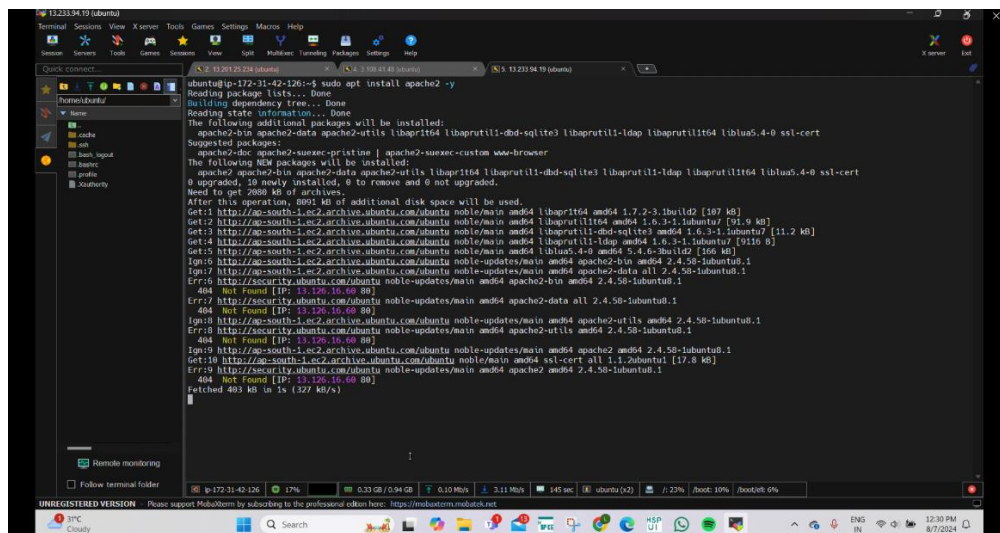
13.233.94.19 (ubuntu)
Terminal Sessions View X server Tools Games Settings Macros Help
Session Servers Tools Games Sessions View Split MultiExec Tunneling Packages Settings Help
X server Exit
Quick connect...
2. 13.201.25.234 (ubuntu) 4. 3.108.41.40 (ubuntu) 5. 13.233.94.19 (ubuntu)
/home/ubuntu/
Name
..
.cache
.ssh
.bash_logout
.bashrc
.profile
.Xauthority

ubuntu@ip-172-31-42-126:~$ sudo apt install apache2 -y
Reading package lists... Done
Building dependency tree... Done
Reading state information... Done
The following additional packages will be installed:
  apache2-bin apache2-data apache2-utils libapr1t64 libaprutil1-dbd-sqlite3 libaprutil1-ldap libaprutil1t64 liblua5.4-0 ssl-cert
Suggested packages:
  apache2-doc apache2-suexec-pristine | apache2-suexec-custom www-browser
The following NEW packages will be installed:
  apache2 apache2-bin apache2-data apache2-utils libapr1t64 libaprutil1-dbd-sqlite3 libaprutil1-ldap libaprutil1t64 liblua5.4-0 ssl-cert
0 upgraded, 10 newly installed, 0 to remove and 0 not upgraded.
Need to get 2080 kB of archives.
After this operation, 8091 kB of additional disk space will be used.
Get:1 http://ap-south-1.ec2.archive.ubuntu.com/ubuntu noble/main amd64 libapr1t64 amd64 1.7.2-3.1build2 [107 kB]
Get:2 http://ap-south-1.ec2.archive.ubuntu.com/ubuntu noble/main amd64 libaprutil1t64 amd64 1.6.3-1.1ubuntu7 [91.9 kB]
Get:3 http://ap-south-1.ec2.archive.ubuntu.com/ubuntu noble/main amd64 libaprutil1-dbd-sqlite3 amd64 1.6.3-1.1ubuntu7 [11.2 kB]
Get:4 http://ap-south-1.ec2.archive.ubuntu.com/ubuntu noble/main amd64 libaprutil1-ldap amd64 1.6.3-1.1ubuntu7 [9116 B]
Get:5 http://ap-south-1.ec2.archive.ubuntu.com/ubuntu noble/main amd64 liblua5.4-0 amd64 5.4.6-3build2 [166 kB]
Ign:6 http://ap-south-1.ec2.archive.ubuntu.com/ubuntu noble-updates/main amd64 apache2-bin amd64 2.4.58-1ubuntu8.1
Ign:7 http://ap-south-1.ec2.archive.ubuntu.com/ubuntu noble-updates/main amd64 apache2-data all 2.4.58-1ubuntu8.1
Err:6 http://security.ubuntu.com/ubuntu noble-updates/main amd64 apache2-bin amd64 2.4.58-1ubuntu8.1
  404  Not Found [IP: 13.126.16.60 80]
Err:7 http://security.ubuntu.com/ubuntu noble-updates/main amd64 apache2-data all 2.4.58-1ubuntu8.1
  404  Not Found [IP: 13.126.16.60 80]
Ign:8 http://ap-south-1.ec2.archive.ubuntu.com/ubuntu noble-updates/main amd64 apache2-utils amd64 2.4.58-1ubuntu8.1
Err:8 http://security.ubuntu.com/ubuntu noble-updates/main amd64 apache2-utils amd64 2.4.58-1ubuntu8.1
  404  Not Found [IP: 13.126.16.60 80]
Ign:9 http://ap-south-1.ec2.archive.ubuntu.com/ubuntu noble-updates/main amd64 apache2 amd64 2.4.58-1ubuntu8.1
Get:10 http://ap-south-1.ec2.archive.ubuntu.com/ubuntu noble/main amd64 ssl-cert all 1.1.2ubuntu1 [17.8 kB]
Err:9 http://security.ubuntu.com/ubuntu noble-updates/main amd64 apache2 amd64 2.4.58-1ubuntu8.1
  404  Not Found [IP: 13.126.16.60 80]
Fetched 403 kB in 1s (327 kB/s)

Remote monitoring
Follow terminal folder
ip-172-31-42-126 17% 0.33 GB / 0.94 GB 0.10 Mb/s 3.11 Mb/s 145 sec ubuntu (x2) /: 23% /boot: 10% /boot/efi: 6%
UNREGISTERED VERSION - Please support MobaXterm by subscribing to the professional edition here: https://mobaxterm.mobatek.net
31°C Cloudy
Search
ENG IN 12:30 PM 8/7/2024